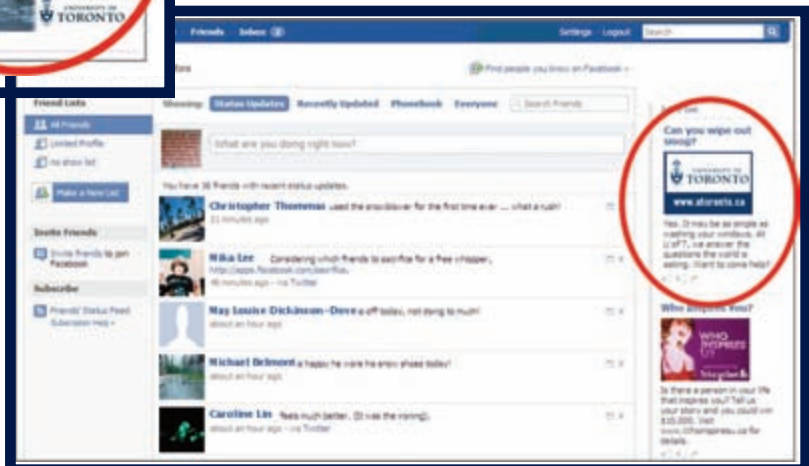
UNIVERSITY OF TORONTO

Friends Inbox Settings Logout Search

Find people you know on Facebook

Friend Lists
All Friends
Limited Profile
no show list
Make a New List

Invite Friends
Invite friends to join Facebook

Subscribe
Friends' Status Feed
Subscription Help

Showing: Status Updates Recently Updated Phonebook Everyone Search Friends

What are you doing right now?

You have 36 friends with recent status updates.

Christopher Thomas used the snowblower for the first time ever ... what a rush!
21 minutes ago

Mika Lee Considering which friends to sacrifice for a free whopper..
http://apps.facebook.com/sacrifice.
46 minutes ago - via Twitter

May Louise Dickinson-Dove a off today, not doing to much!
about an hour ago

Michael Belmont is happy he wore his snow shoes today!
about an hour ago

Caroline Lin feels much better.. (It was the ironing).
about an hour ago - via Twitter

Can you wipe out smog?
UNIVERSITY OF TORONTO
www.utoronto.ca
Yes. It may be as simple as washing your windows. At U of T, we answer the questions the world is asking. Want to come help?

Who inspires You?
WHO INSPIRES U?
Is there a person in your life that inspires you? Tell us your story and you could win $10,000. Visit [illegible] for details.